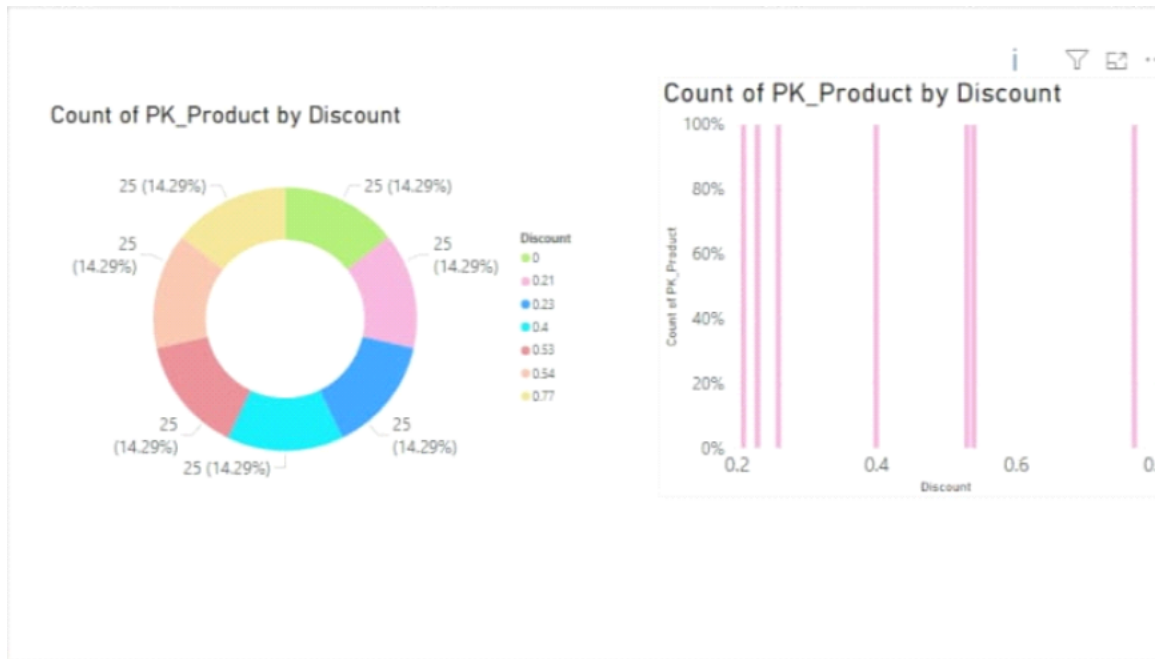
Count of PK_Product by Discount

25 (14.29%)
25 (14.29%)
25 (14.29%)
25 (14.29%)
25 (14.29%)
25 (14.29%)
25 (14.29%)

Discount
0
0.21
0.23
0.4
0.53
0.54
0.77

Count of PK_Product by Discount

100%
80%
60%
40%
20%
0%
Count of PK_Product
0.2
0.4
0.6
0.
Discount